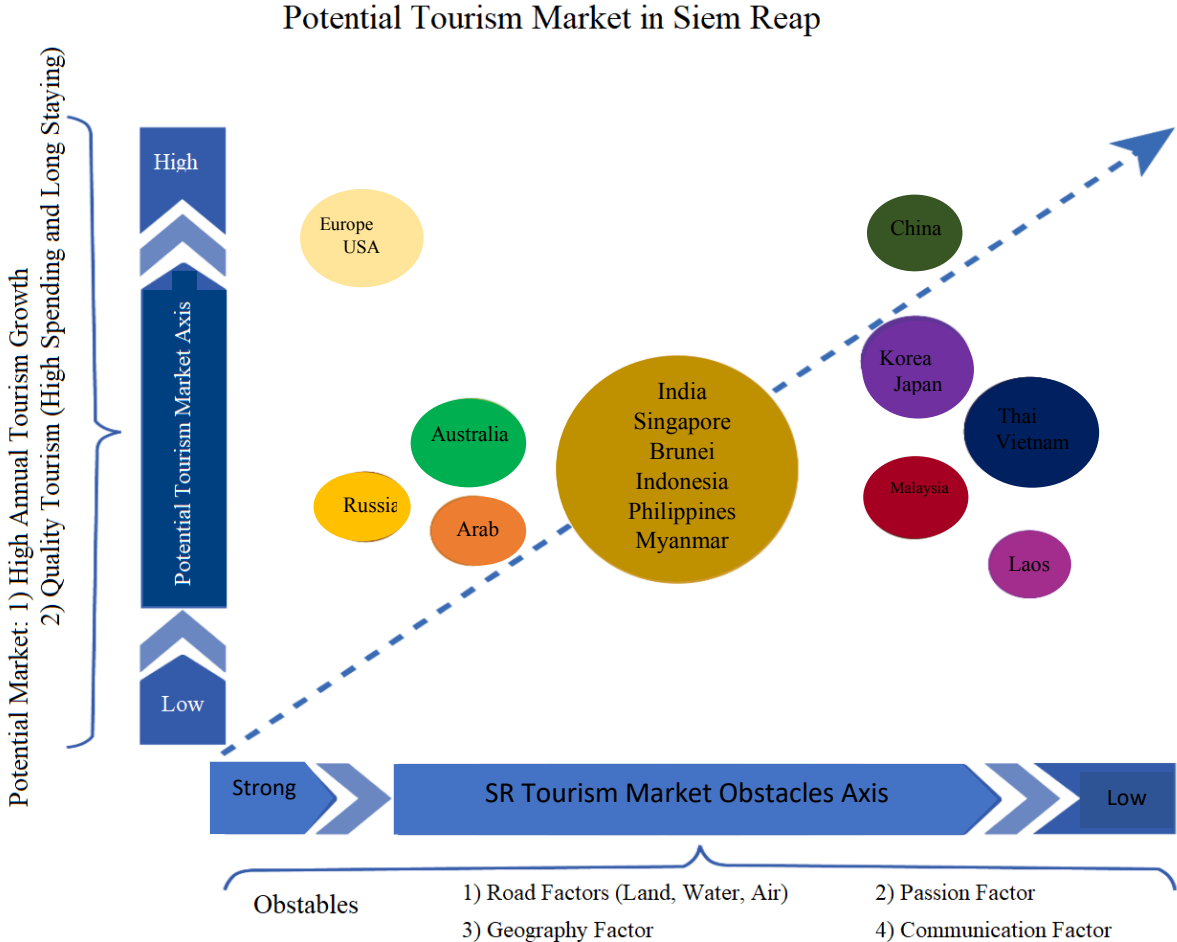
Potential Tourism Market in Siem Reap

Potential Market: 1) High Annual Tourism Growth
2) Quality Tourism (High Spending and Long Staying)

High

Potential Tourism Market Axis

Low

Europe
USA

China

Korea
Japan

Thai
Vietnam

Australia

India
Singapore
Brunei
Indonesia
Philippines
Myanmar

Russia

Arab

Malaysia

Laos

Strong

SR Tourism Market Obstacles Axis

Low

Obstables

1) Road Factors (Land, Water, Air)

2) Passion Factor

3) Geography Factor

4) Communication Factor